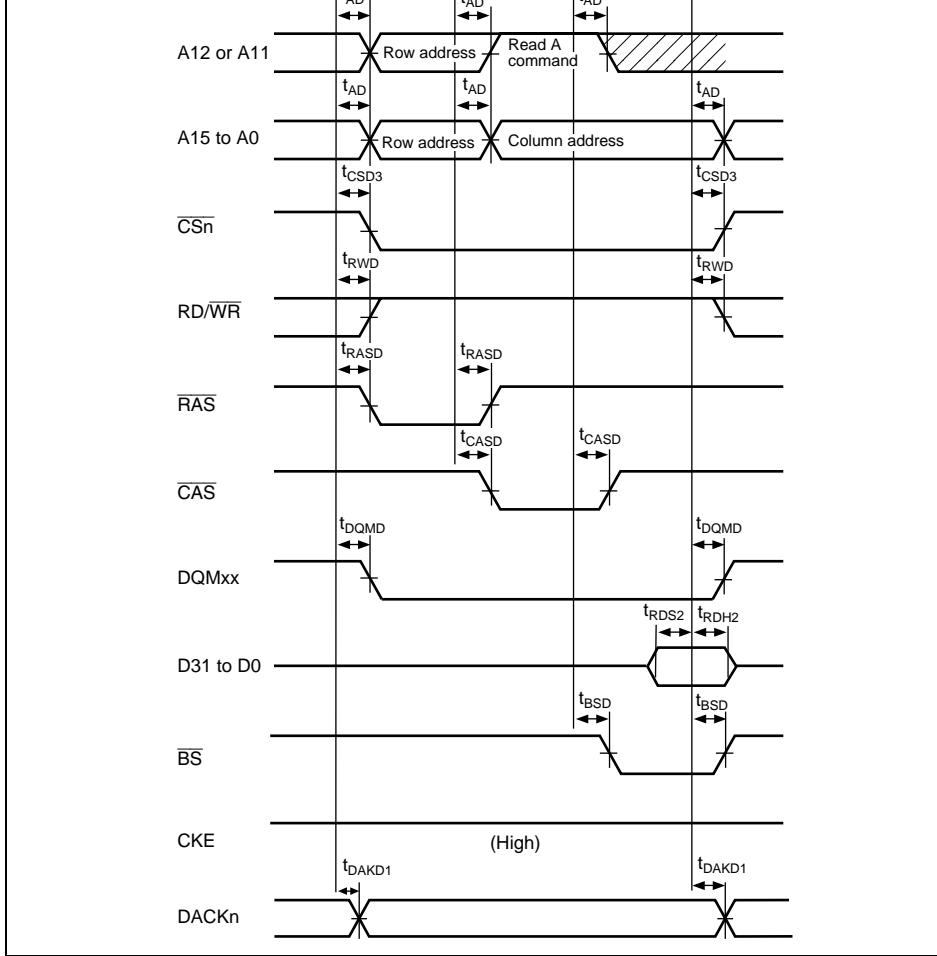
$t_{AD}$ $t_{AD}$ $t_{AD}$

A12 or A11

Row address

Read A command

$t_{AD}$ $t_{AD}$ $t_{AD}$

A15 to A0

Row address

Column address

$t_{CSD3}$ $t_{CSD3}$

$\overline{CSn}$

$t_{RWD}$ $t_{RWD}$

RD/$\overline{WR}$

$t_{RASD}$ $t_{RASD}$

$\overline{RAS}$

$t_{CASD}$ $t_{CASD}$

$\overline{CAS}$

$t_{DQMD}$ $t_{DQMD}$

DQMxx

$t_{RDS2}$ $t_{RDH2}$

D31 to D0

$t_{BSD}$ $t_{BSD}$

$\overline{BS}$

CKE

(High)

$t_{DAKD1}$ $t_{DAKD1}$

DACKn